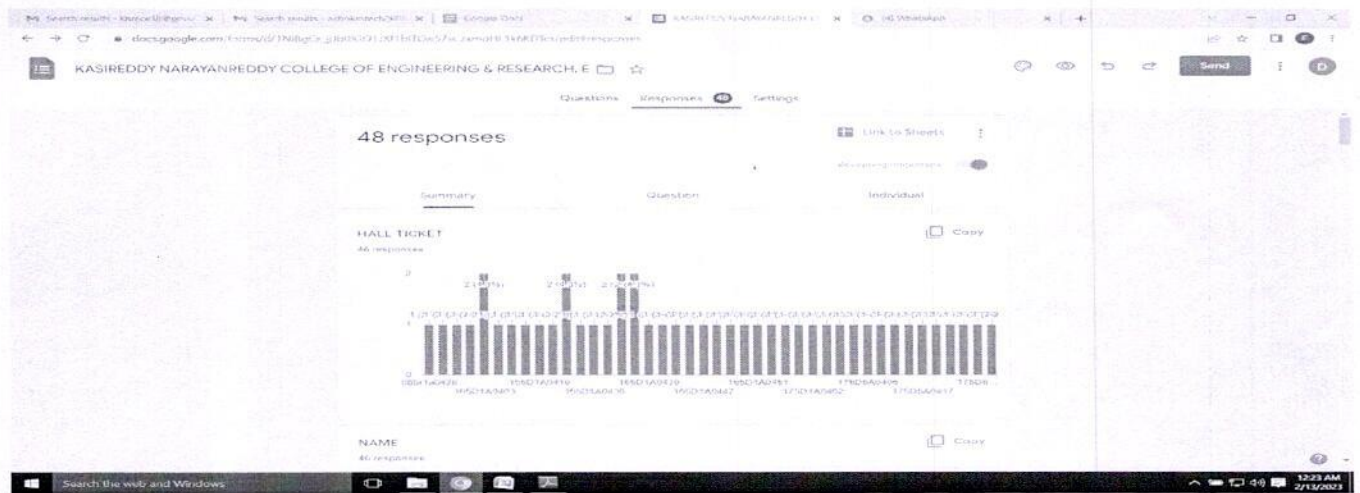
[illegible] | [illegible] | Google Docs | KASIREDDY NARAYANREDDY C... | WhatsApp

docs.google.com/forms/d/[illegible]/edit#responses

KASIREDDY NARAYANREDDY COLLEGE OF ENGINEERING & RESEARCH, E

Send

Questions Responses 48 Settings

48 responses

Link to Sheets

Accepting responses

Summary Question Individual

HALL TICKET
46 responses

Copy

2

2 (4.3%) 2 (4.3%) 2 (4.3%)

1

0

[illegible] 16SD1A0416 16SD1A0420 16SD1A0461 17SD5A0406 17SD6
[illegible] 16SD1A0405 16SD1A0442 17SD1A0462 17SD5A0417

NAME
46 responses

Copy

Search the web and Windows

12:23 AM
2/13/2023